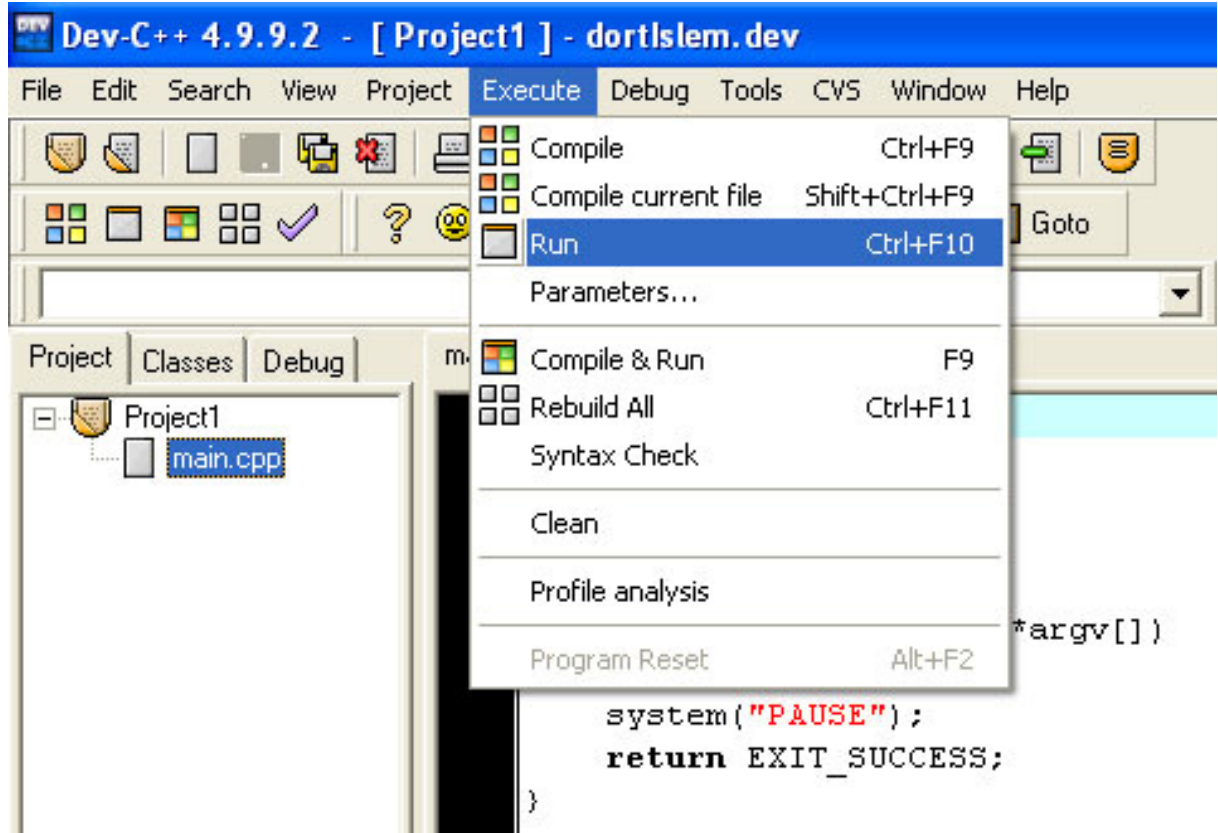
DEV Dev-C++ 4.9.9.2 - [ Project1 ] - dortIslem.dev

File Edit Search View Project Execute Debug Tools CVS Window Help

Goto

Project Classes Debug

m

Project1
main.cpp

Compile Ctrl+F9
Compile current file Shift+Ctrl+F9
Run Ctrl+F10
Parameters...
Compile & Run F9
Rebuild All Ctrl+F11
Syntax Check
Clean
Profile analysis
Program Reset Alt+F2

*argv[])

system("PAUSE");
return EXIT_SUCCESS;
}